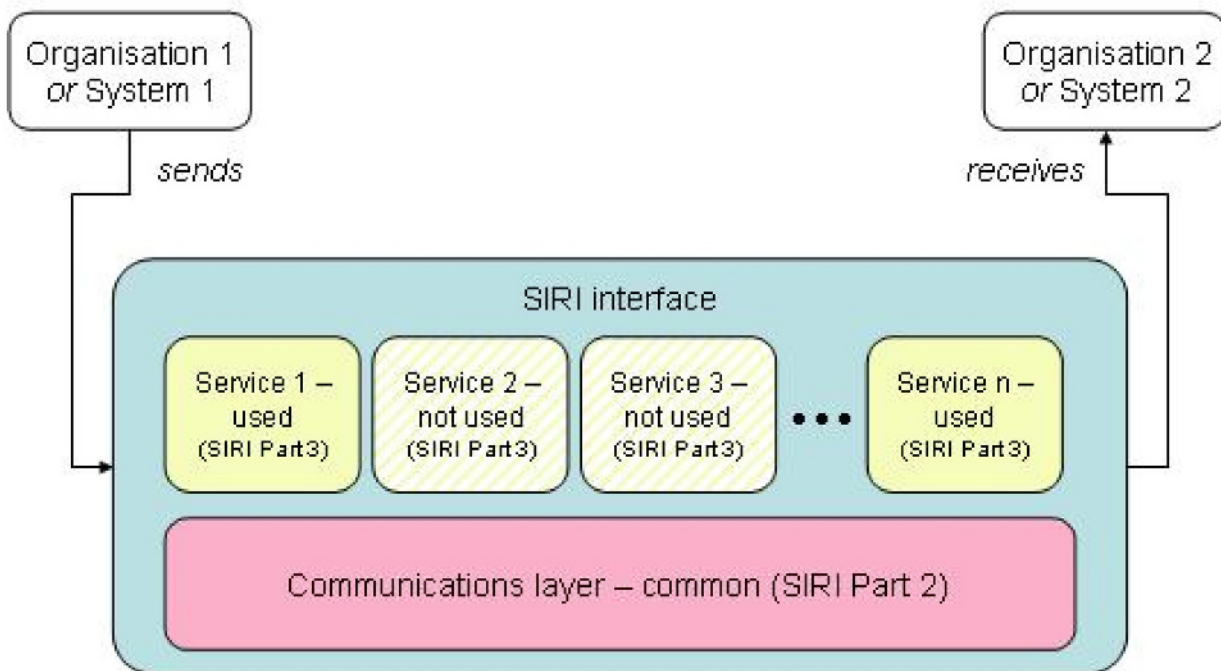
Organisation 1
or System 1

sends

Organisation 2
or System 2

receives

SIRI interface

Service 1 – used (SIRI Part3)

Service 2 – not used (SIRI Part3)

Service 3 – not used (SIRI Part3)

• • •

Service n – used (SIRI Part3)

Communications layer – common (SIRI Part 2)